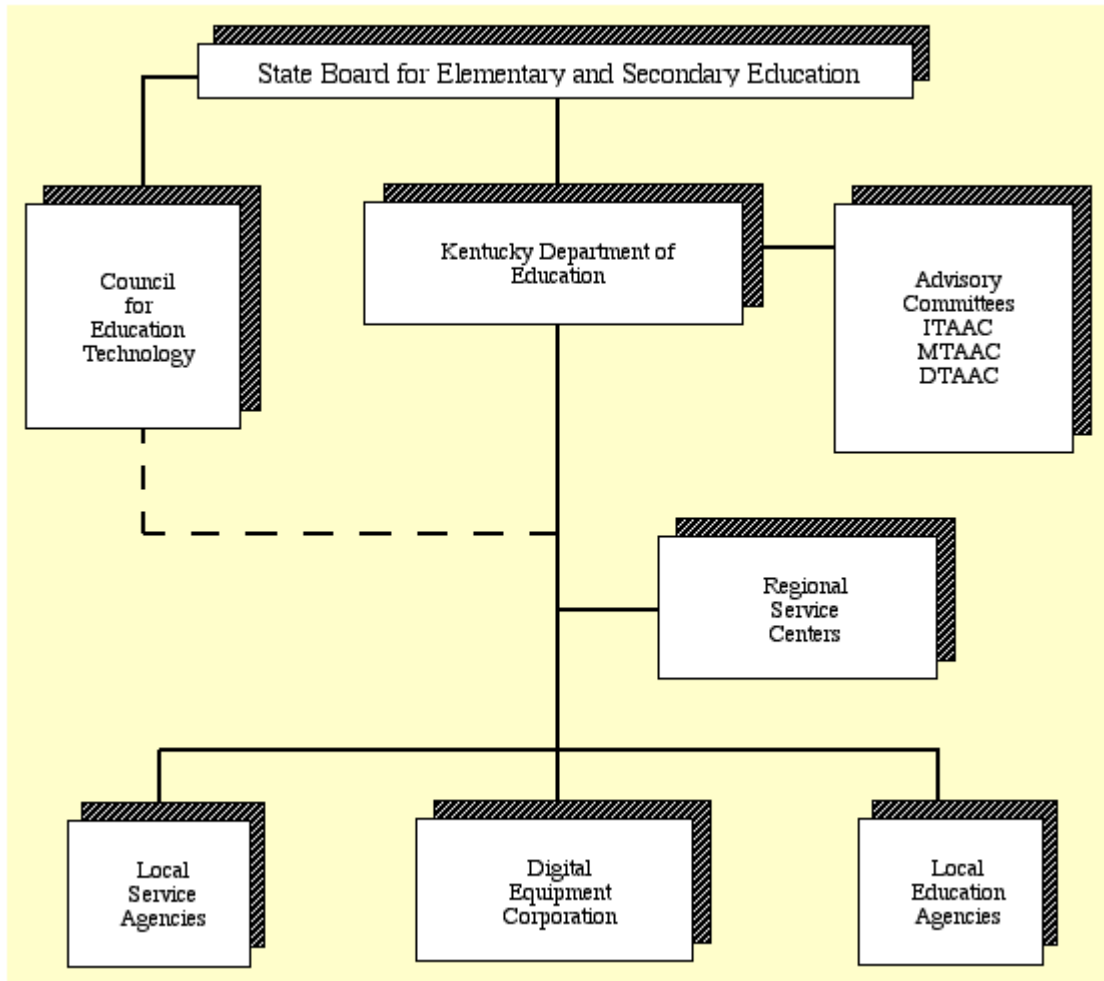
State Board for Elementary and Secondary Education

Council for Education Technology

Kentucky Department of Education

Advisory Committees ITAAC MTAAC DTAAC

Regional Service Centers

Local Service Agencies

Digital Equipment Corporation

Local Education Agencies